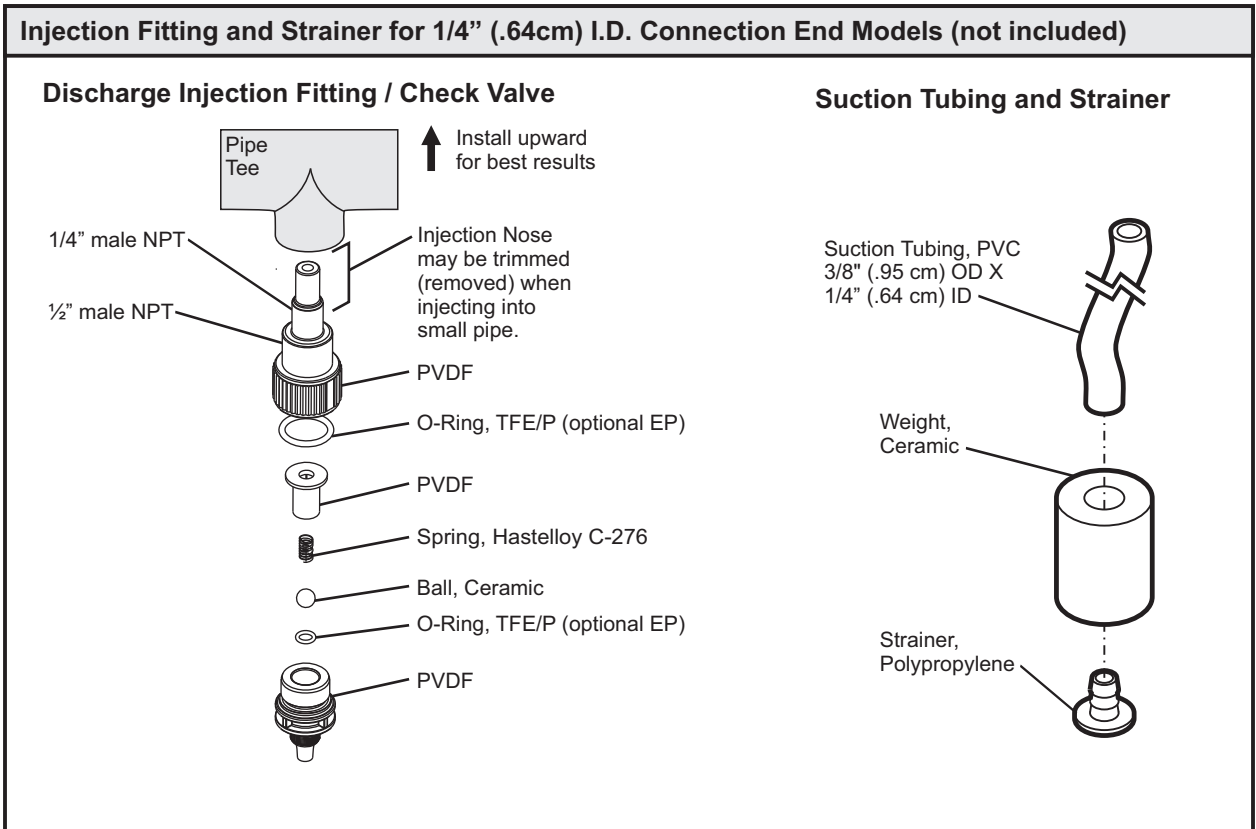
Injection Fitting and Strainer for 1/4" (.64cm) I.D. Connection End Models (not included)

Discharge Injection Fitting / Check Valve

Pipe Tee

Install upward for best results

1/4" male NPT

½" male NPT

Injection Nose may be trimmed (removed) when injecting into small pipe.

PVDF

O-Ring, TFE/P (optional EP)

PVDF

Spring, Hastelloy C-276

Ball, Ceramic

O-Ring, TFE/P (optional EP)

PVDF

Suction Tubing and Strainer

Suction Tubing, PVC 3/8" (.95 cm) OD X 1/4" (.64 cm) ID

Weight, Ceramic

Strainer, Polypropylene